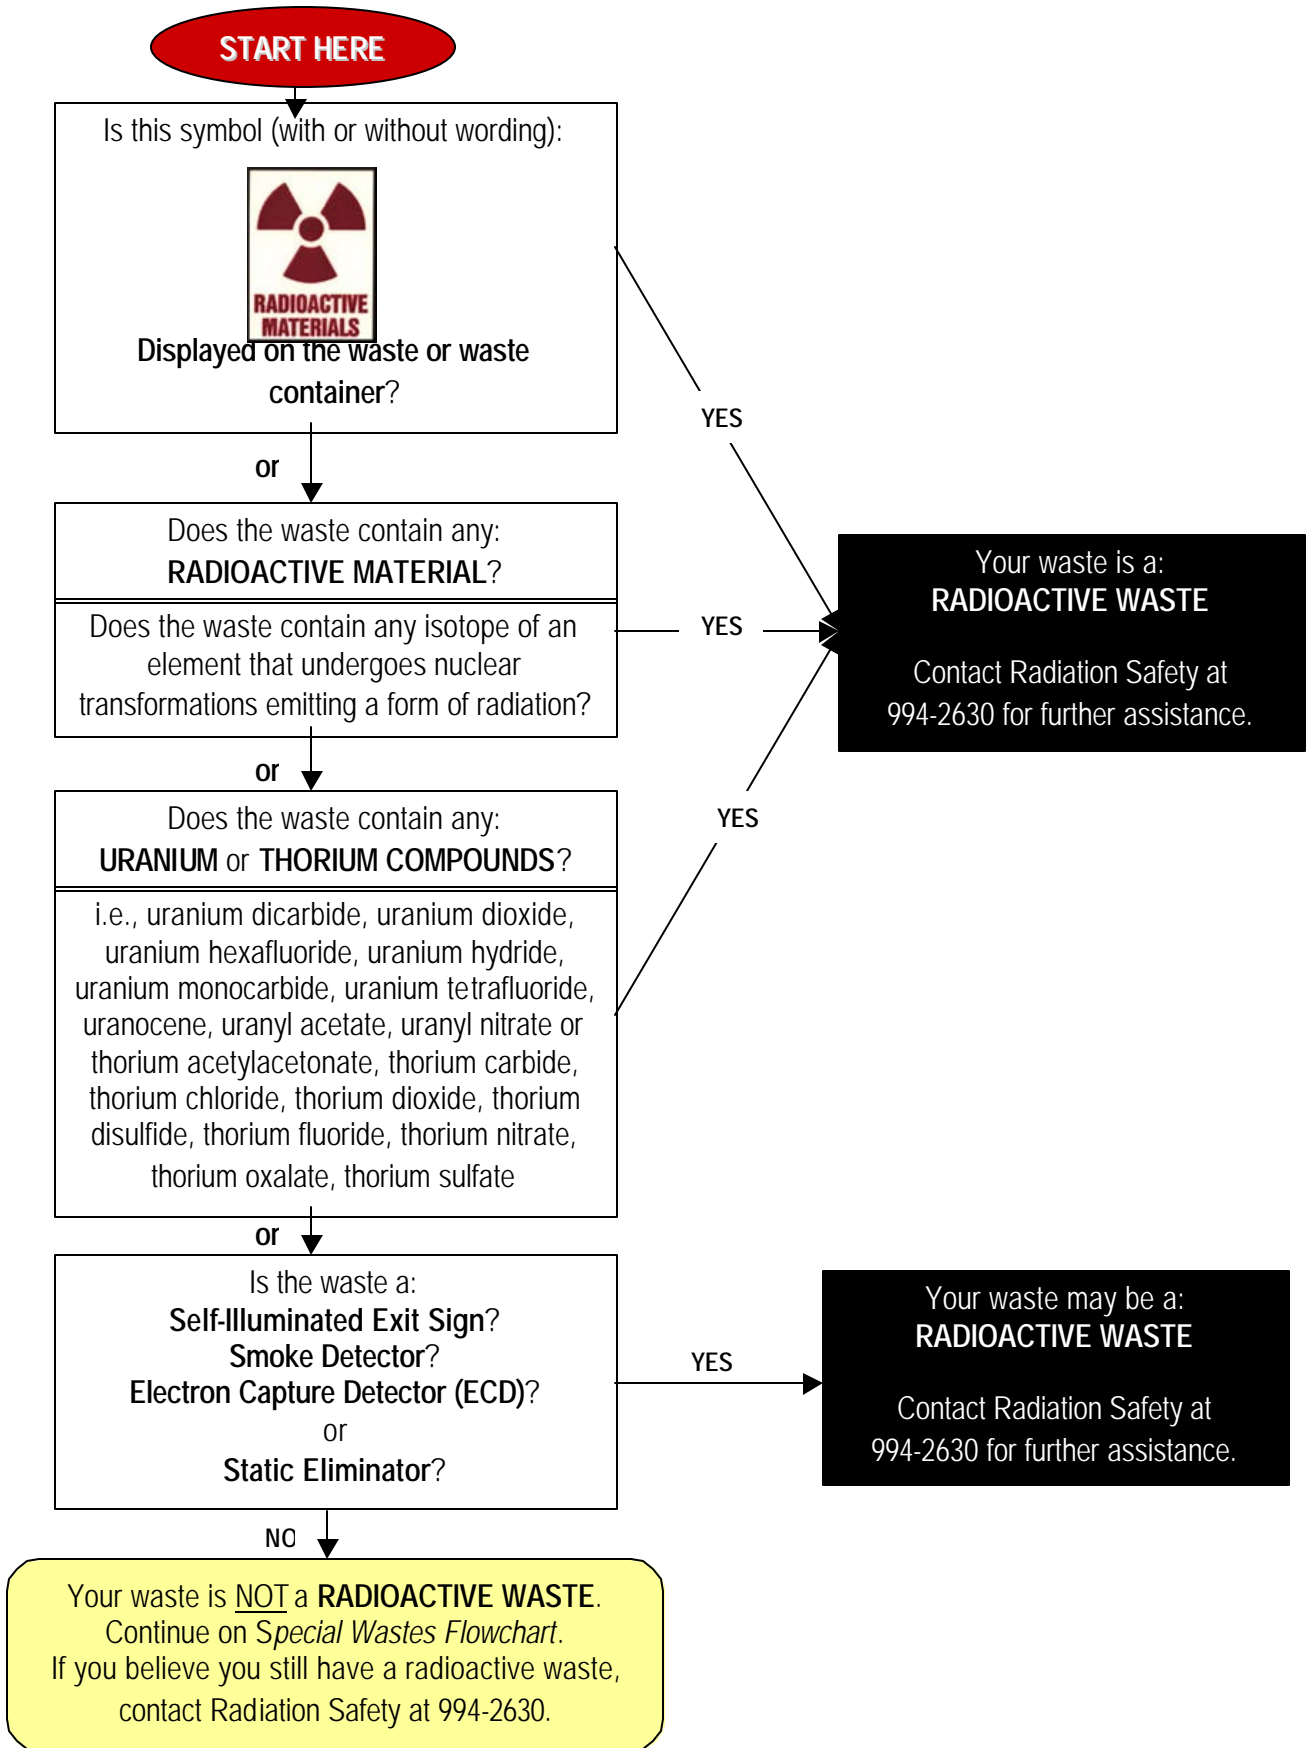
START HERE

Is this symbol (with or without wording):

RADIOACTIVE MATERIALS

Displayed on the waste or waste container?

YES

or

Does the waste contain any:
RADIOACTIVE MATERIAL?

Does the waste contain any isotope of an element that undergoes nuclear transformations emitting a form of radiation?

YES

Your waste is a:
RADIOACTIVE WASTE

Contact Radiation Safety at 994-2630 for further assistance.

or

Does the waste contain any:
URANIUM or THORIUM COMPOUNDS?

YES

i.e., uranium dicarbide, uranium dioxide, uranium hexafluoride, uranium hydride, uranium monocarbide, uranium tetrafluoride, uranocene, uranyl acetate, uranyl nitrate or thorium acetylacetonate, thorium carbide, thorium chloride, thorium dioxide, thorium disulfide, thorium fluoride, thorium nitrate, thorium oxalate, thorium sulfate

or

Is the waste a:
Self-Illuminated Exit Sign?
Smoke Detector?
Electron Capture Detector (ECD)?
or
Static Eliminator?

YES

Your waste may be a:
RADIOACTIVE WASTE

Contact Radiation Safety at 994-2630 for further assistance.

NO

Your waste is NOT a RADIOACTIVE WASTE.
Continue on Special Wastes Flowchart.
If you believe you still have a radioactive waste, contact Radiation Safety at 994-2630.